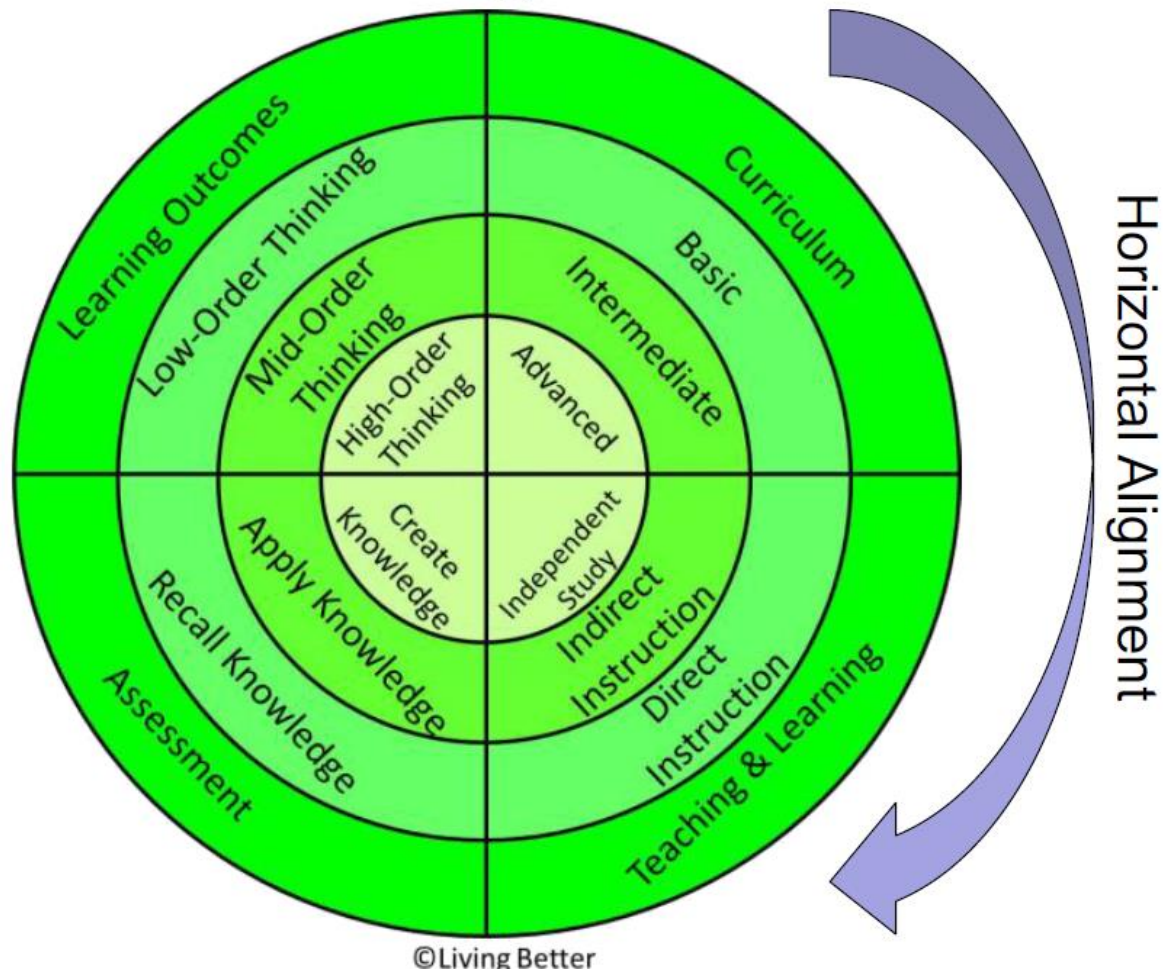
Learning Outcomes
Low-Order Thinking
Mid-Order Thinking
High-Order Thinking

Curriculum
Basic
Intermediate
Advanced

Assessment
Recall Knowledge
Apply Knowledge
Create Knowledge

Teaching & Learning
Direct Instruction
Indirect Instruction
Independent Study

Horizontal Alignment

©Living Better